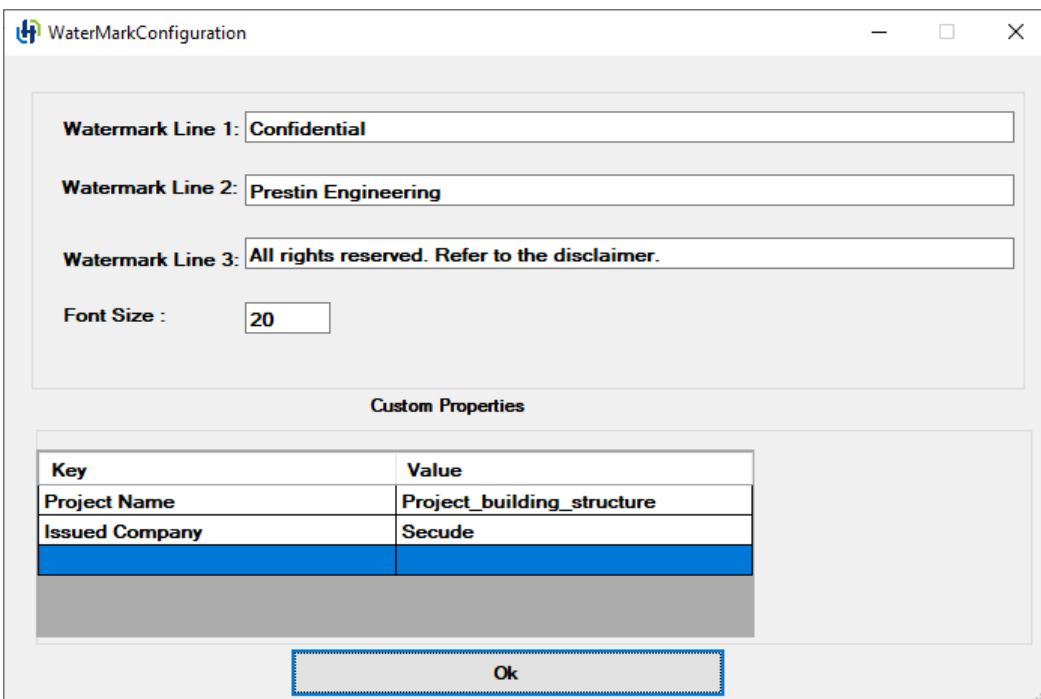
WaterMarkConfiguration

Watermark Line 1: Confidential

Watermark Line 2: Prestin Engineering

Watermark Line 3: All rights reserved. Refer to the disclaimer.

Font Size : 20

Custom Properties

| Key | Value |
|---|---|
| Project Name | Project_building_structure |
| Issued Company | Secude |
| | |

Ok